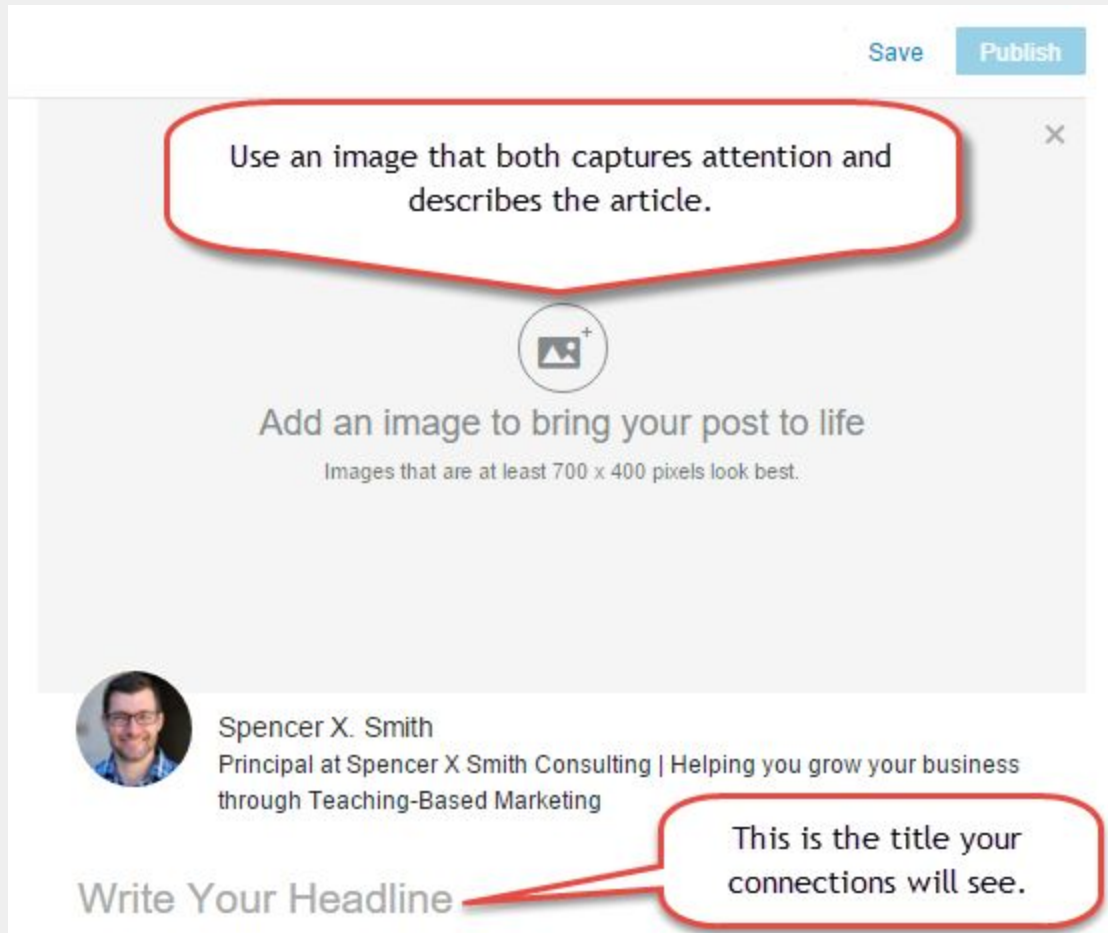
Save Publish

Use an image that both captures attention and describes the article.

×

Add an image to bring your post to life

Images that are at least 700 x 400 pixels look best.

Spencer X. Smith

Principal at Spencer X Smith Consulting | Helping you grow your business through Teaching-Based Marketing

This is the title your connections will see.

Write Your Headline